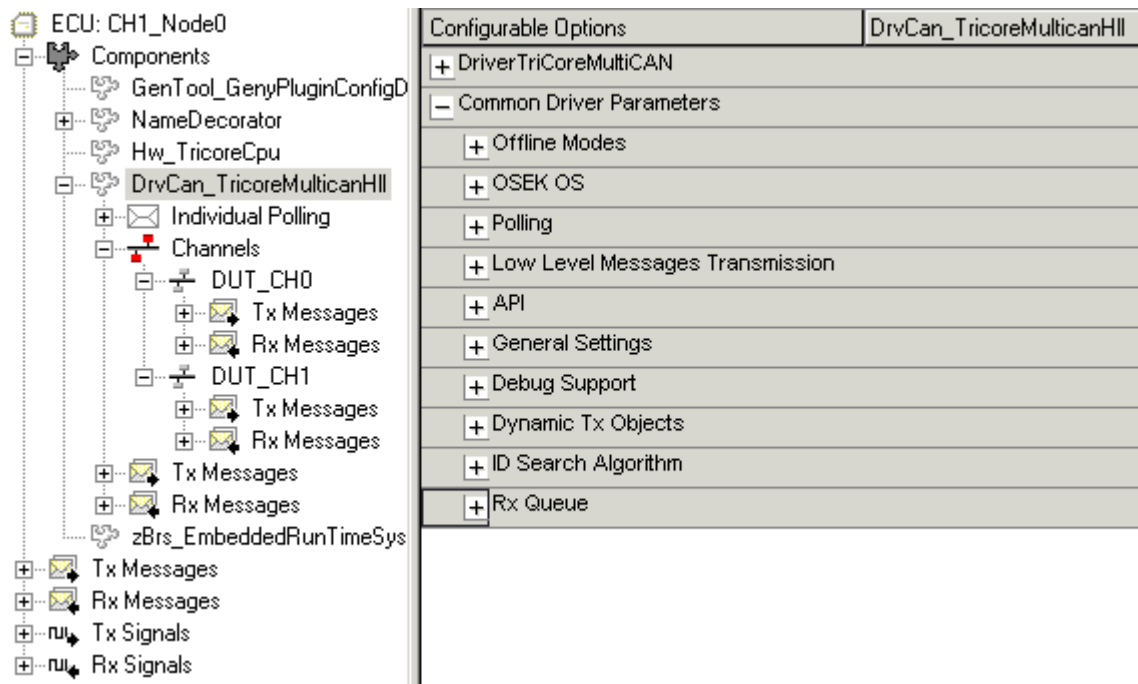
ECU: CH1_Node0
Components
GenTool_GenyPluginConfigD
NameDecorator
Hw_TricoreCpu
DrvCan_TricoreMulticanHll
Individual Polling
Channels
DUT_CH0
Tx Messages
Rx Messages
DUT_CH1
Tx Messages
Rx Messages
Tx Messages
Rx Messages
zBrs_EmbeddedRunTimeSys
Tx Messages
Rx Messages
Tx Signals
Rx Signals

| Configurable Options | DrvCan_TricoreMulticanHll |
|---|---|
| + DriverTriCoreMultiCAN | |
| − Common Driver Parameters | |
| + Offline Modes | |
| + OSEK OS | |
| + Polling | |
| + Low Level Messages Transmission | |
| + API | |
| + General Settings | |
| + Debug Support | |
| + Dynamic Tx Objects | |
| + ID Search Algorithm | |
| + Rx Queue | |